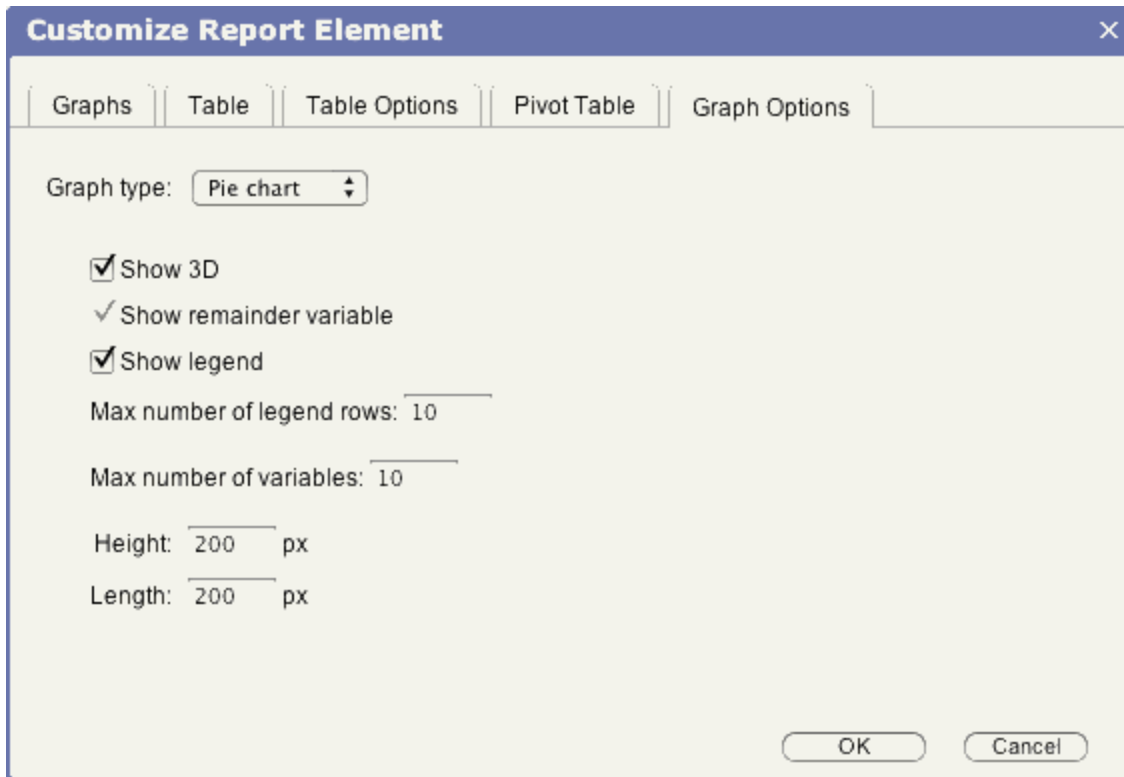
Customize Report Element ×

Graphs | Table | Table Options | Pivot Table | Graph Options

Graph type: Pie chart

☑ Show 3D

✓ Show remainder variable

☑ Show legend

Max number of legend rows: 10

Max number of variables: 10

Height: 200 px

Length: 200 px

OK Cancel